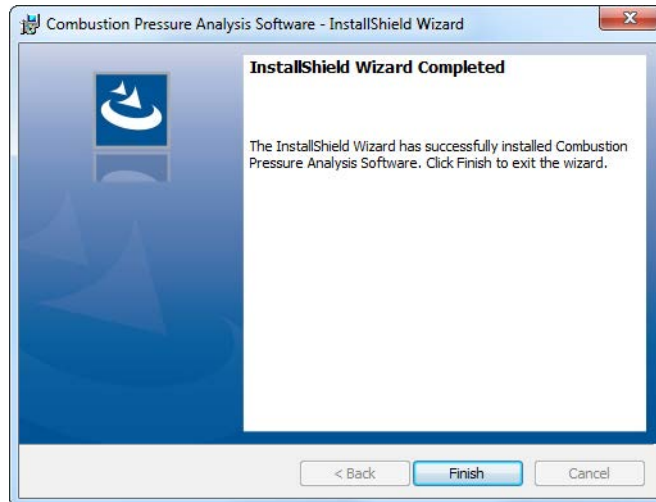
Combustion Pressure Analysis Software - InstallShield Wizard

InstallShield Wizard Completed

The InstallShield Wizard has successfully installed Combustion Pressure Analysis Software. Click Finish to exit the wizard.

< Back
Finish
Cancel